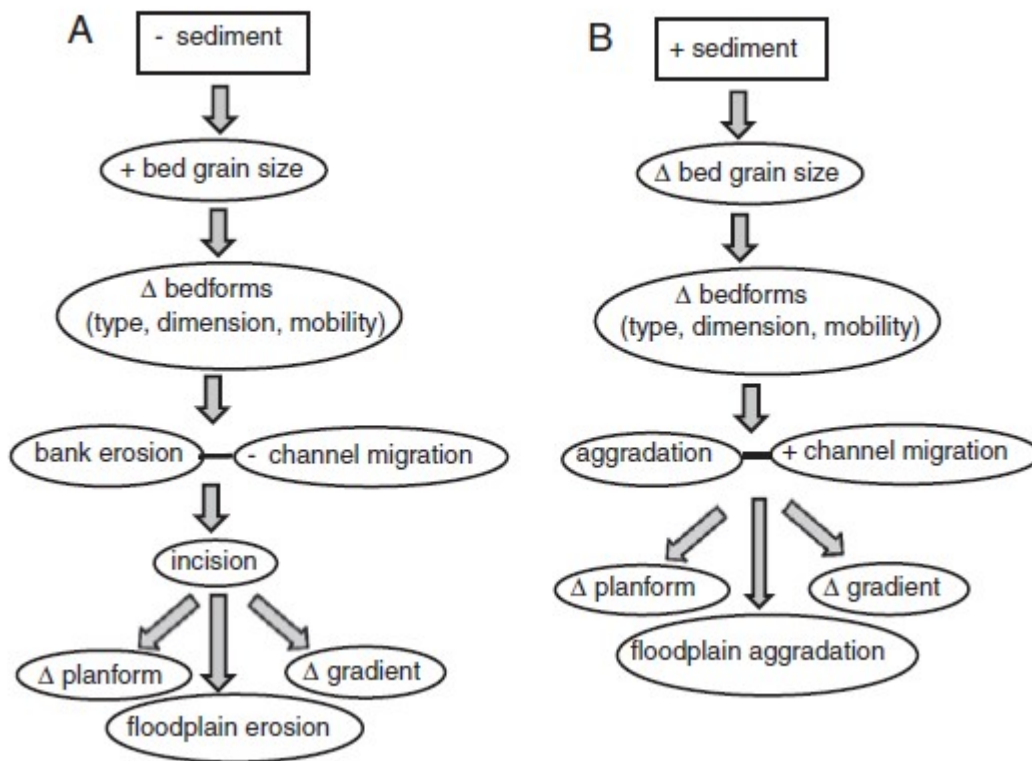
A

- sediment

+ bed grain size

$\Delta$ bedforms (type, dimension, mobility)

bank erosion

- channel migration

incision

$\Delta$ planform

$\Delta$ gradient

floodplain erosion

B

+ sediment

$\Delta$ bed grain size

$\Delta$ bedforms (type, dimension, mobility)

aggradation

+ channel migration

$\Delta$ planform

$\Delta$ gradient

floodplain aggradation